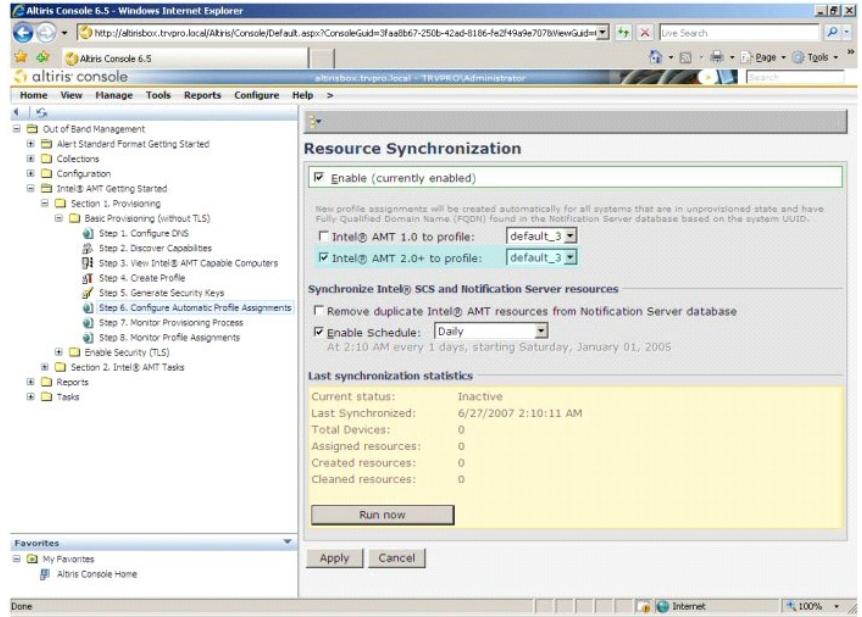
Altris Console 6.5 - Windows Internet Explorer

http://altirisbox.trvpro.local/Altiris/Console/Default.aspx?ConsoleGuid=3faa8b67-250b-42ad-8186-fe2f49a9e707&ViewGuid=

Live Search

Altiris Console 6.5

Page ▾ Tools ▾

altiris console

altirisbox.trvpro.local - TRVPRO\Administrator

Search

Home View Manage Tools Reports Configure Help >

Out of Band Management
Alert Standard Format Getting Started
Collections
Configuration
Intel® AMT Getting Started
Section 1. Provisioning
Basic Provisioning (without TLS)
Step 1. Configure DNS
Step 2. Discover Capabilities
Step 3. View Intel® AMT Capable Computers
Step 4. Create Profile
Step 5. Generate Security Keys
Step 6. Configure Automatic Profile Assignments
Step 7. Monitor Provisioning Process
Step 8. Monitor Profile Assignments
Enable Security (TLS)
Section 2. Intel® AMT Tasks
Reports
Tasks

Favorites
My Favorites
Altiris Console Home

Resource Synchronization

☑ Enable (currently enabled)

New profile assignments will be created automatically for all systems that are in unprovisioned state and have Fully Qualified Domain Name (FQDN) found in the Notification Server database based on the system UUID.

☐ Intel® AMT 1.0 to profile: default_3

☑ Intel® AMT 2.0+ to profile: default_3

Synchronize Intel® SCS and Notification Server resources

☐ Remove duplicate Intel® AMT resources from Notification Server database

☑ Enable Schedule: Daily

At 2:10 AM every 1 days, starting Saturday, January 01, 2005

Last synchronization statistics

| | |
|---|---|
| Current status: | Inactive |
| Last Synchronized: | 6/27/2007 2:10:11 AM |
| Total Devices: | 0 |
| Assigned resources: | 0 |
| Created resources: | 0 |
| Cleaned resources: | 0 |

Run now

Apply Cancel

Done

Internet

100%